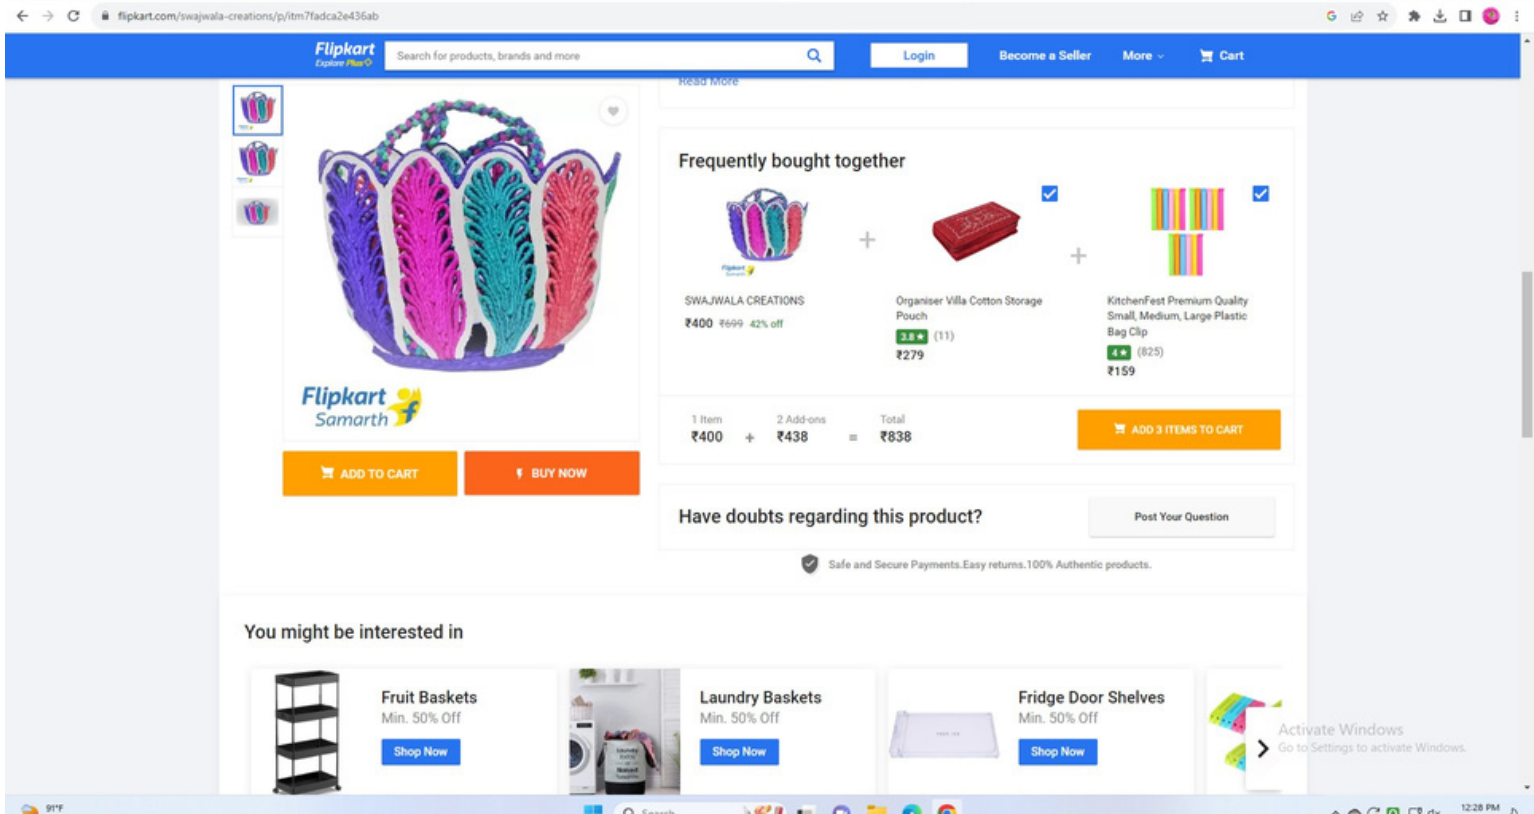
flipkart.com/swajwala-creations/p/itm7fadca2e436ab

Flipkart
Explore Plus

Search for products, brands and more

Login

Become a Seller

More

Cart

Read More

Flipkart Samarth

ADD TO CART

BUY NOW

Frequently bought together

SWAJWALA CREATIONS
₹400 ₹699 42% off

Organiser Villa Cotton Storage Pouch
3.8★ (11)
₹279

KitchenFest Premium Quality Small, Medium, Large Plastic Bag Clip
4★ (825)
₹159

1 Item
₹400
+
2 Add-ons
₹438
=
Total
₹838

ADD 3 ITEMS TO CART

Have doubts regarding this product?

Post Your Question

Safe and Secure Payments.Easy returns.100% Authentic products.

You might be interested in

Fruit Baskets
Min. 50% Off
Shop Now

Laundry Baskets
Min. 50% Off
Shop Now

Fridge Door Shelves
Min. 50% Off
Shop Now

Activate Windows
Go to Settings to activate Windows.

91°F

Search

12:28 PM